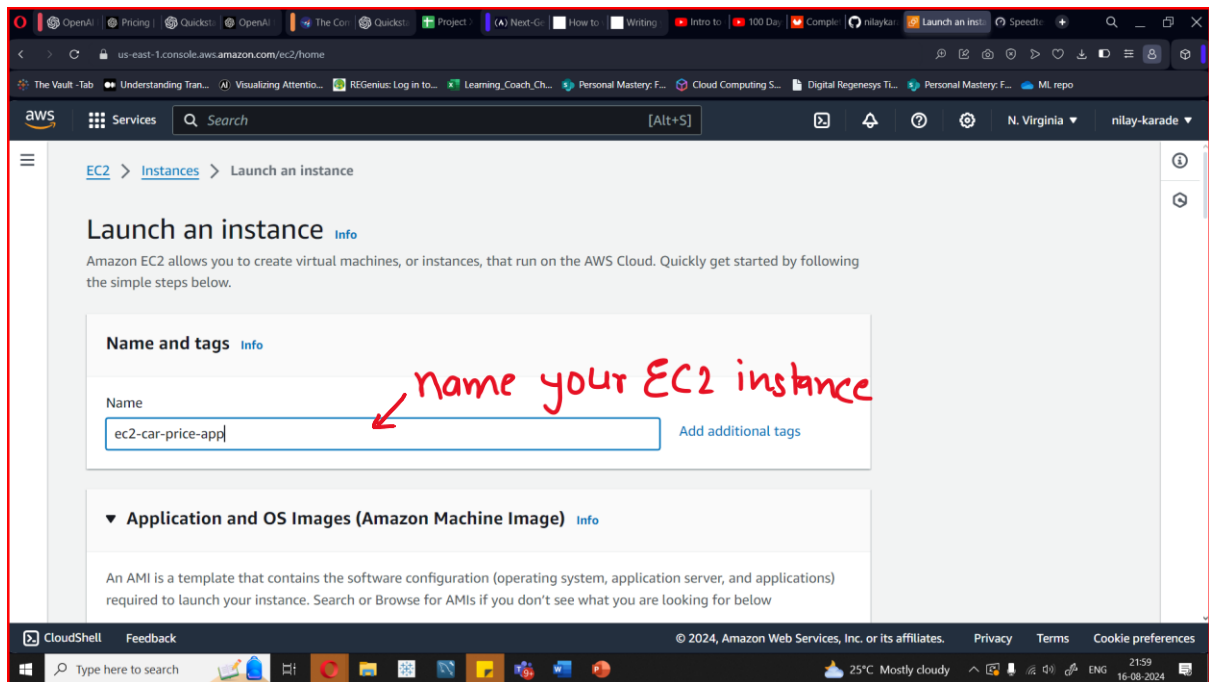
OpenAI | Pricing | Quickst | OpenAI | The Con | Quickst | Project | Next-Ge | How to | Writing | Intro to | 100 Day | Comple | nilaykar | Launch an insta | Speedte

us-east-1.console.aws.amazon.com/ec2/home

The Vault -Tab | Understanding Tran... | Visualizing Attentio... | REGenius: Log in to... | Learning_Coach_Ch... | Personal Mastery: F... | Cloud Computing S... | Digital Regenesys Ti... | Personal Mastery: F... | ML repo

aws | Services | Search | [Alt+S] | N. Virginia ▼ | nilay-karade ▼

EC2 > Instances > Launch an instance

Launch an instance Info

Amazon EC2 allows you to create virtual machines, or instances, that run on the AWS Cloud. Quickly get started by following the simple steps below.

Name and tags Info

name your EC2 instance

Name

ec2-car-price-app

Add additional tags

▼ Application and OS Images (Amazon Machine Image) Info

An AMI is a template that contains the software configuration (operating system, application server, and applications) required to launch your instance. Search or Browse for AMIs if you don't see what you are looking for below

CloudShell | Feedback | © 2024, Amazon Web Services, Inc. or its affiliates. | Privacy | Terms | Cookie preferences

Type here to search | 25°C Mostly cloudy | ENG | 21:59 | 16-08-2024